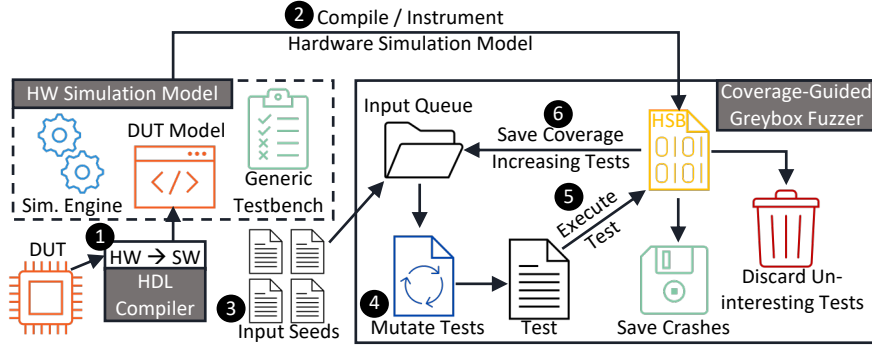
2 Compile / Instrument
Hardware Simulation Model

HW Simulation Model
Sim. Engine
DUT Model
Generic Testbench

DUT
1 HW → SW
HDL Compiler

3 Input Seeds

Input Queue
6 Save Coverage Increasing Tests
HSB
0101
1010
0101
Coverage-Guided Greybox Fuzzer
5 Execute Test
4 Mutate Tests
Test
Save Crashes
Discard Uninteresting Tests